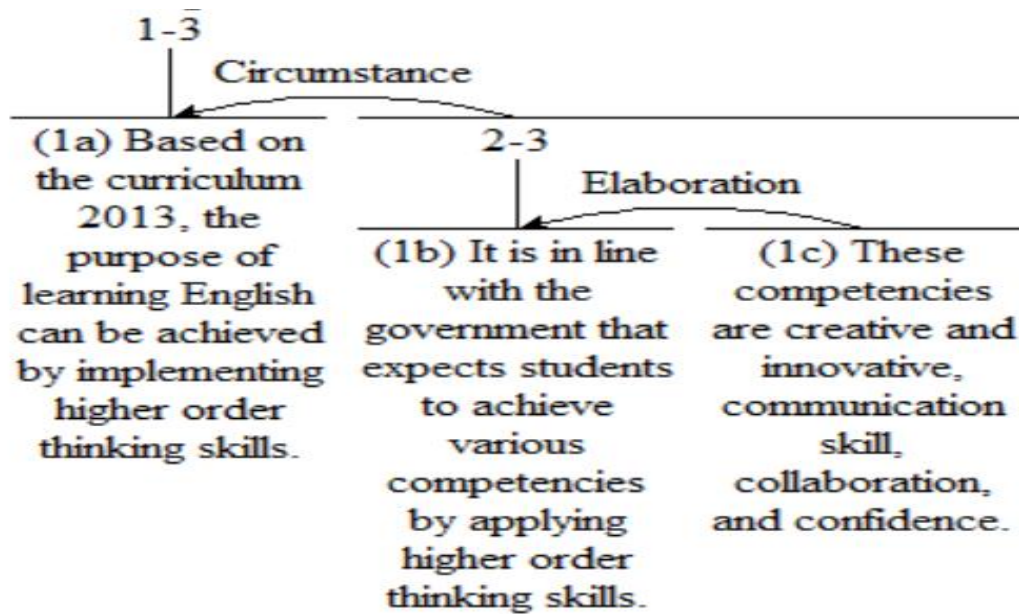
1-3

Circumstance

(1a) Based on the curriculum 2013, the purpose of learning English can be achieved by implementing higher order thinking skills.

2-3

Elaboration

(1b) It is in line with the government that expects students to achieve various competencies by applying higher order thinking skills.

(1c) These competencies are creative and innovative, communication skill, collaboration, and confidence.